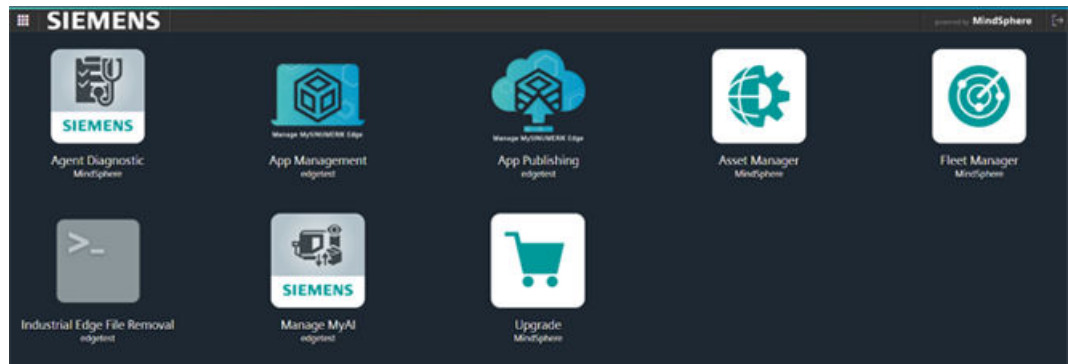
SIEMENS

powered by MindSphere

SIEMENS

Agent Diagnostic
MindSphere

Manage MySINUMERIK Edge

App Management
edgetest

Manage MySINUMERIK Edge

App Publishing
edgetest

Asset Manager
MindSphere

Fleet Manager
MindSphere

>_

Industrial Edge File Removal
edgetest

SIEMENS

Manage MyAI
edgetest

Upgrade
MindSphere